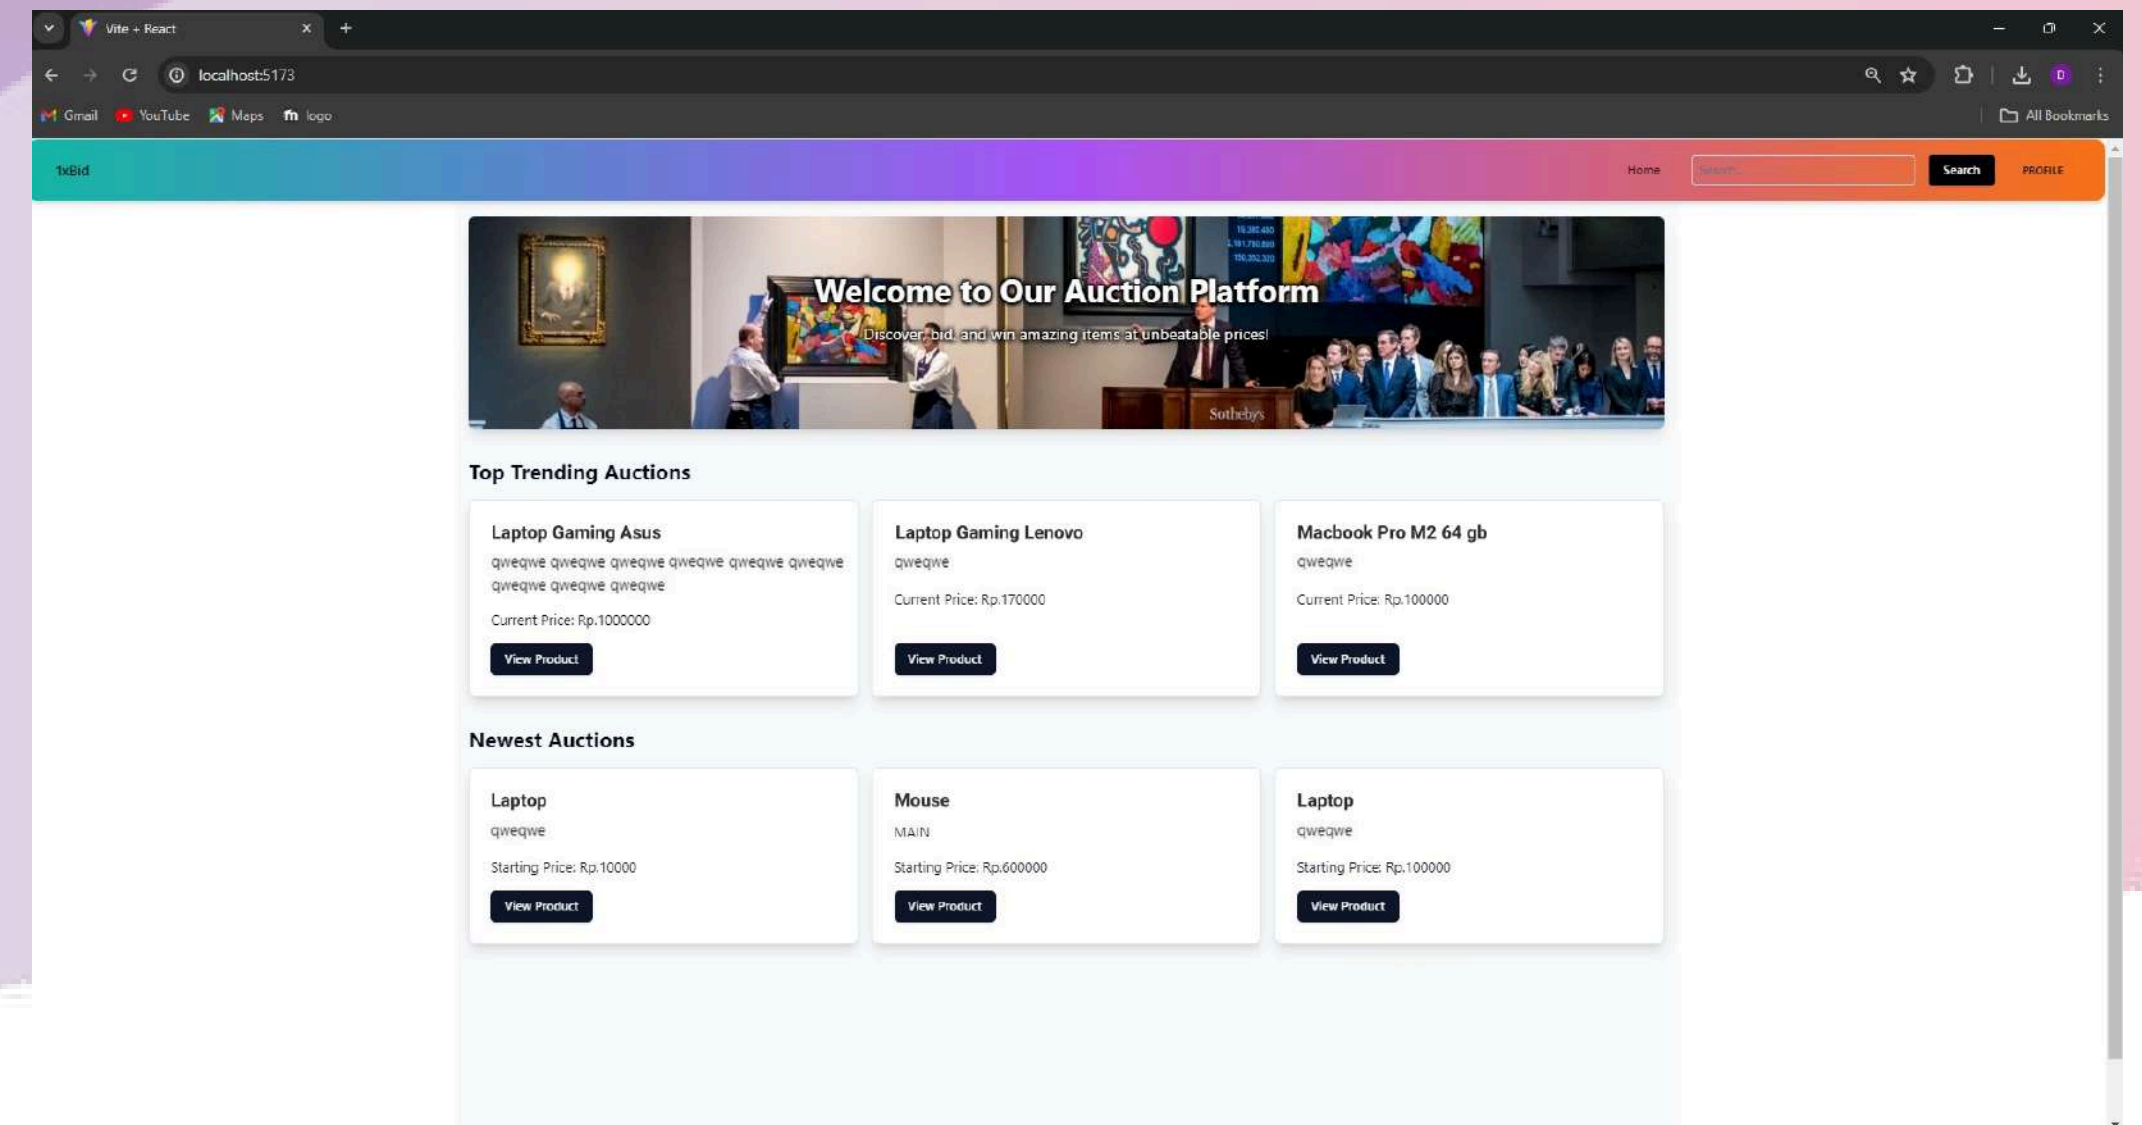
Vite + React

localhost:5173

Gmail YouTube Maps logo All Bookmarks

1xBid

Home Search... Search PROFILE

Welcome to Our Auction Platform

Discover, bid, and win amazing items at unbeatable prices!

Sotheby's

Top Trending Auctions

Laptop Gaming Asus

qweqwe qweqwe qweqwe qweqwe qweqwe qweqwe qweqwe qweqwe qweqwe

Current Price: Rp.1000000

View Product

Laptop Gaming Lenovo

qweqwe

Current Price: Rp.170000

View Product

Macbook Pro M2 64 gb

qweqwe

Current Price: Rp.100000

View Product

Newest Auctions

Laptop

qweqwe

Starting Price: Rp.10000

View Product

Mouse

MAIN

Starting Price: Rp.600000

View Product

Laptop

qweqwe

Starting Price: Rp.100000

View Product